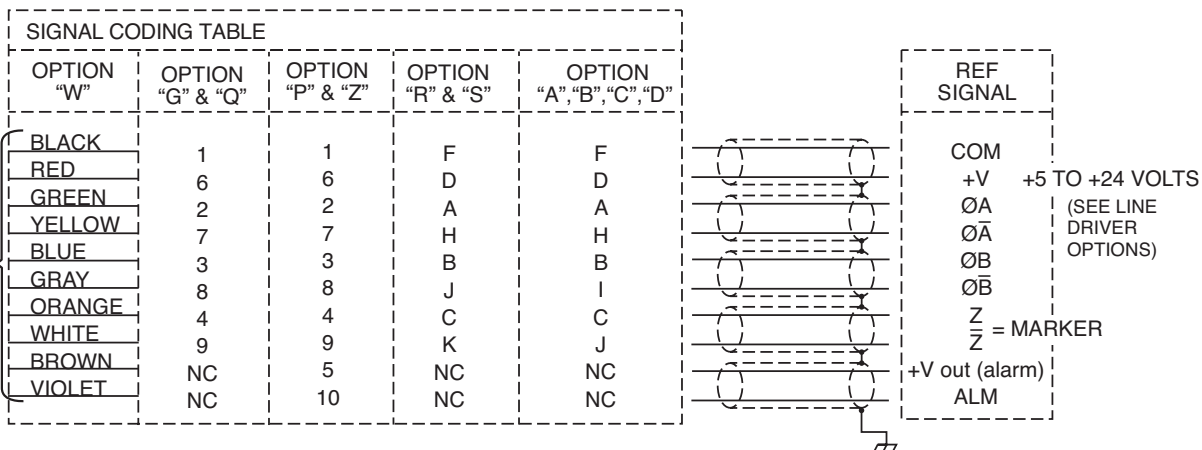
SIGNAL CODING TABLE

| OPTION "W" | OPTION "G" & "Q" | OPTION "P" & "Z" | OPTION "R" & "S" | OPTION "A","B","C","D" |
|---|---|---|---|---|
| BLACK | 1 | 1 | F | F |
| RED | 6 | 6 | D | D |
| GREEN | 2 | 2 | A | A |
| YELLOW | 7 | 7 | H | H |
| BLUE | 3 | 3 | B | B |
| GRAY | 8 | 8 | J | I |
| ORANGE | 4 | 4 | C | C |
| WHITE | 9 | 9 | K | J |
| BROWN | NC | 5 | NC | NC |
| VIOLET | NC | 10 | NC | NC |

REF SIGNAL

COM
+V +5 TO +24 VOLTS
ØA (SEE LINE DRIVER OPTIONS)
$Ø\bar{A}$
ØB
$Ø\bar{B}$
Z
$\bar{Z}$ = MARKER
+V out (alarm)
ALM